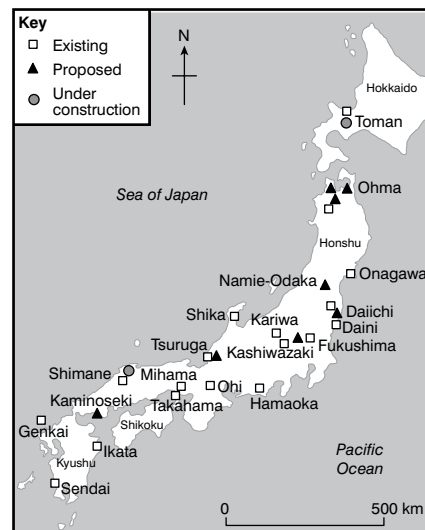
Key
Existing
Proposed
Under construction

N

Hokkaido
Toman

Sea of Japan

Ohma

Honshu

Namie-Odaka
Onagawa
Daiichi
Daini
Fukushima
Shika
Kariwa
Kashiwazaki
Tsuruga
Shimane
Mihama
Ohi
Takahama
Hamaoka
Kaminoseki
Genkai
Shikoku
Ikata
Kyushu
Sendai

Pacific Ocean

0
500 km